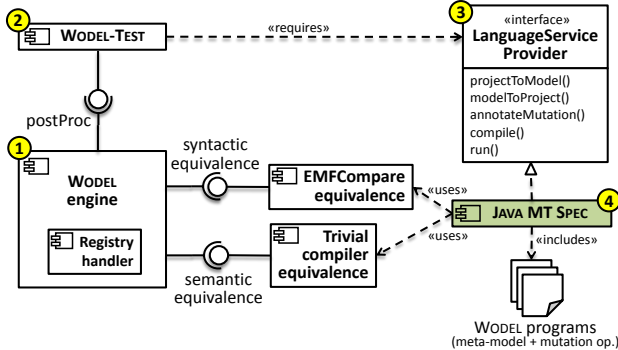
2
WODEL-TEST
«requires»
3
«interface»
LanguageService Provider
projectToModel()
modelToProject()
annotateMutation()
compile()
run()

postProc
1
WODEL engine
Registry handler
syntactic equivalence
semantic equivalence
EMFCompare equivalence
Trivial compiler equivalence
«uses»
«uses»
JAVA MT SPEC
4
«includes»
WODEL programs
(meta-model + mutation op.)